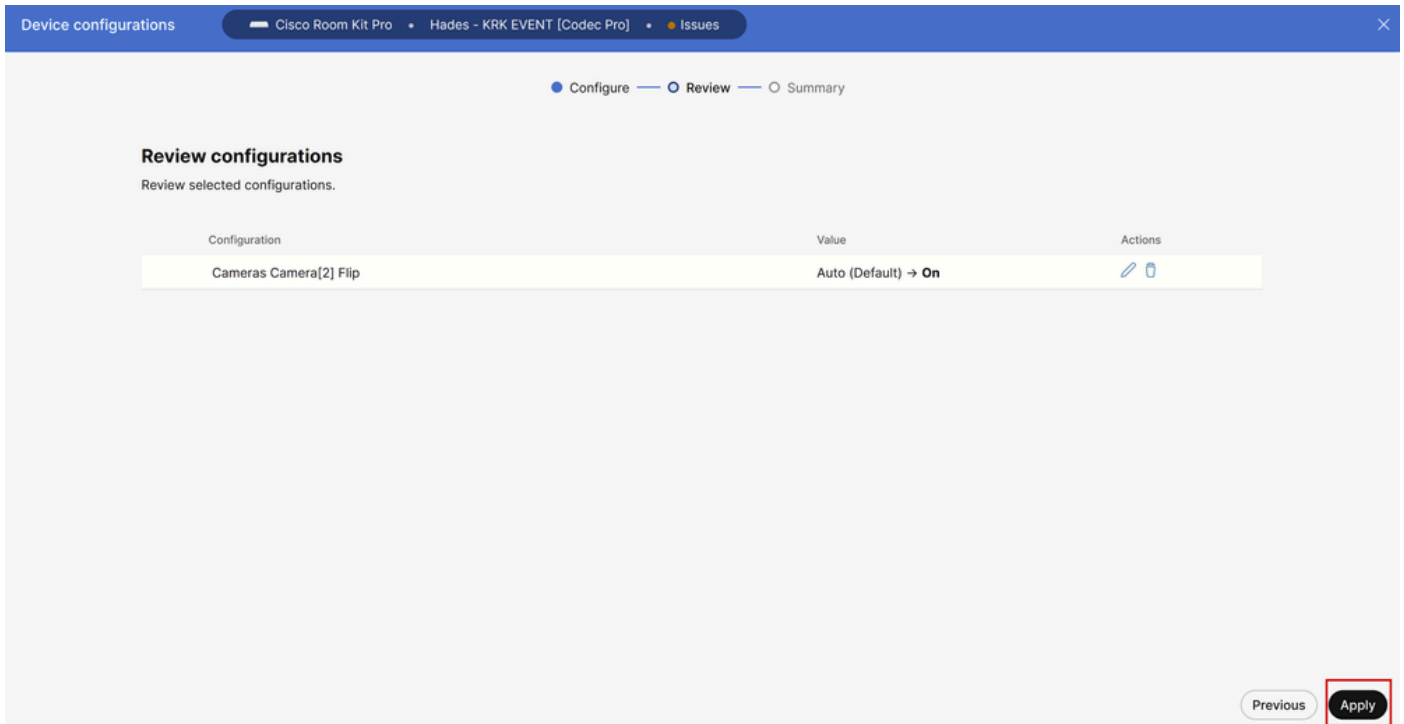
Device configurations

Cisco Room Kit Pro • Hades - KRK EVENT [Codec Pro] • Issues

Configure — Review — Summary

Review configurations

Review selected configurations.

| Configuration | Value | Actions |
|---|---|---|
| Cameras Camera[2] Flip | Auto (Default) → **On** | |

Previous

Apply